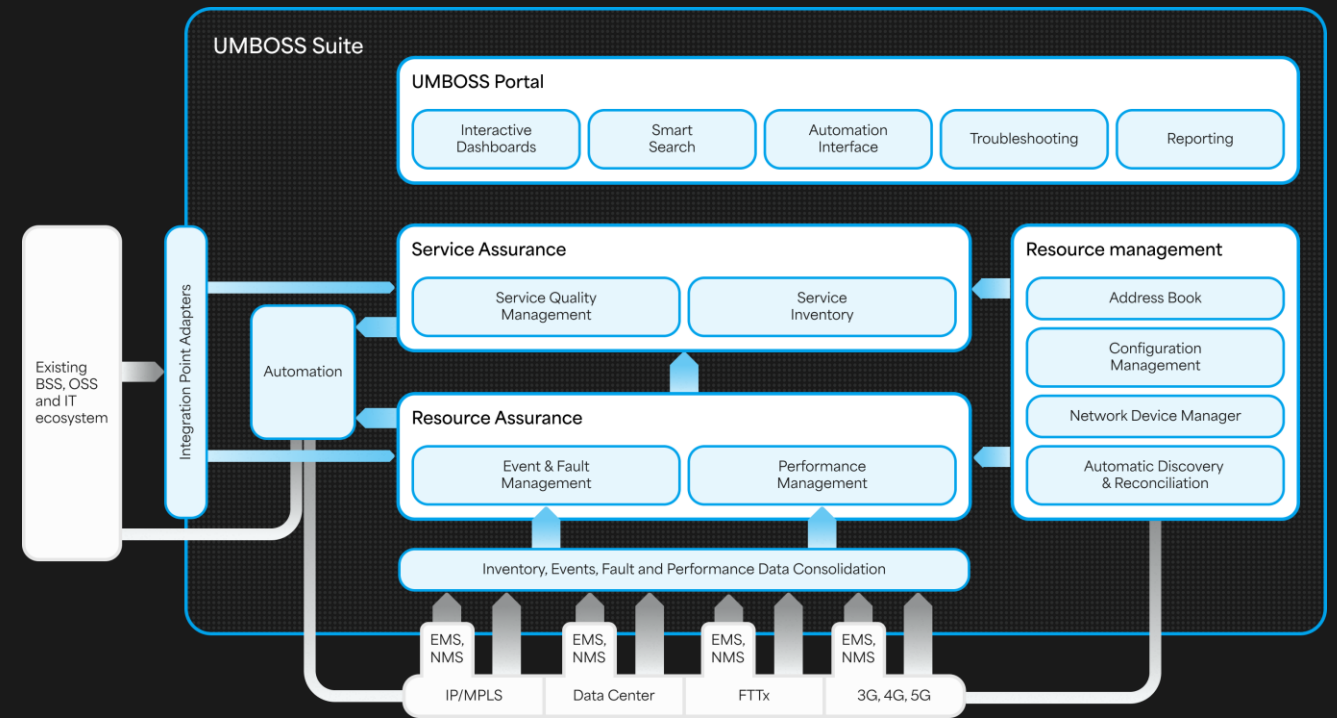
UMBOSS Suite

UMBOSS Portal

Interactive Dashboards

Smart Search

Automation Interface

Troubleshooting

Reporting

Existing BSS, OSS and IT ecosystem

Integration Point Adapters

Automation

Service Assurance

Service Quality Management

Service Inventory

Resource management

Address Book

Configuration Management

Network Device Manager

Automatic Discovery & Reconciliation

Resource Assurance

Event & Fault Management

Performance Management

Inventory, Events, Fault and Performance Data Consolidation

EMS, NMS

EMS, NMS

EMS, NMS

EMS, NMS

IP/MPLS

Data Center

FTTx

3G, 4G, 5G